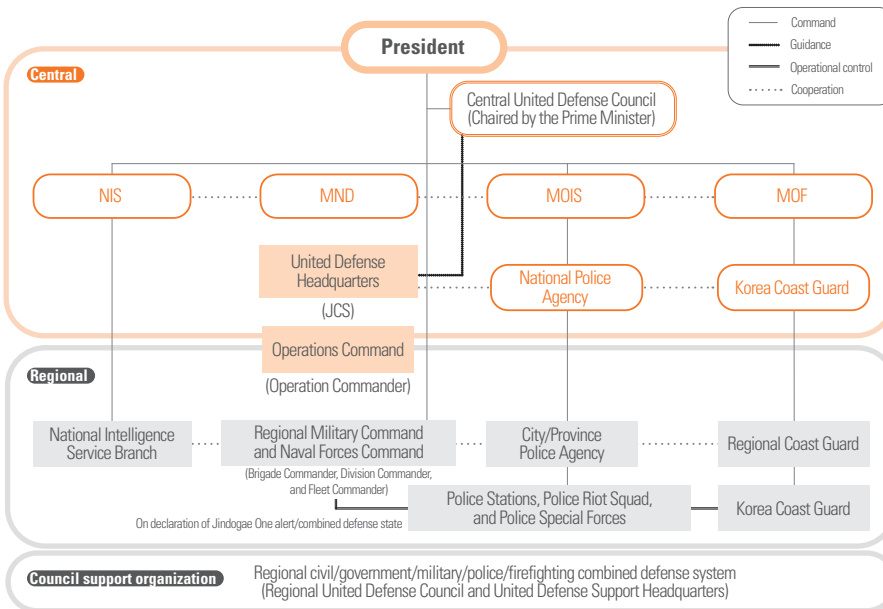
Command
Guidance
Operational control
Cooperation

President

Central

Central United Defense Council (Chaired by the Prime Minister)

NIS

MND

MOIS

MOF

United Defense Headquarters

(JCS)

National Police Agency

Korea Coast Guard

Operations Command

(Operation Commander)

Regional

National Intelligence Service Branch

Regional Military Command and Naval Forces Command

(Brigade Commander, Division Commander, and Fleet Commander)

City/Province Police Agency

Regional Coast Guard

Police Stations, Police Riot Squad, and Police Special Forces

Korea Coast Guard

On declaration of Jindogae One alert/combined defense state

Council support organization

Regional civil/government/military/police/firefighting combined defense system (Regional United Defense Council and United Defense Support Headquarters)